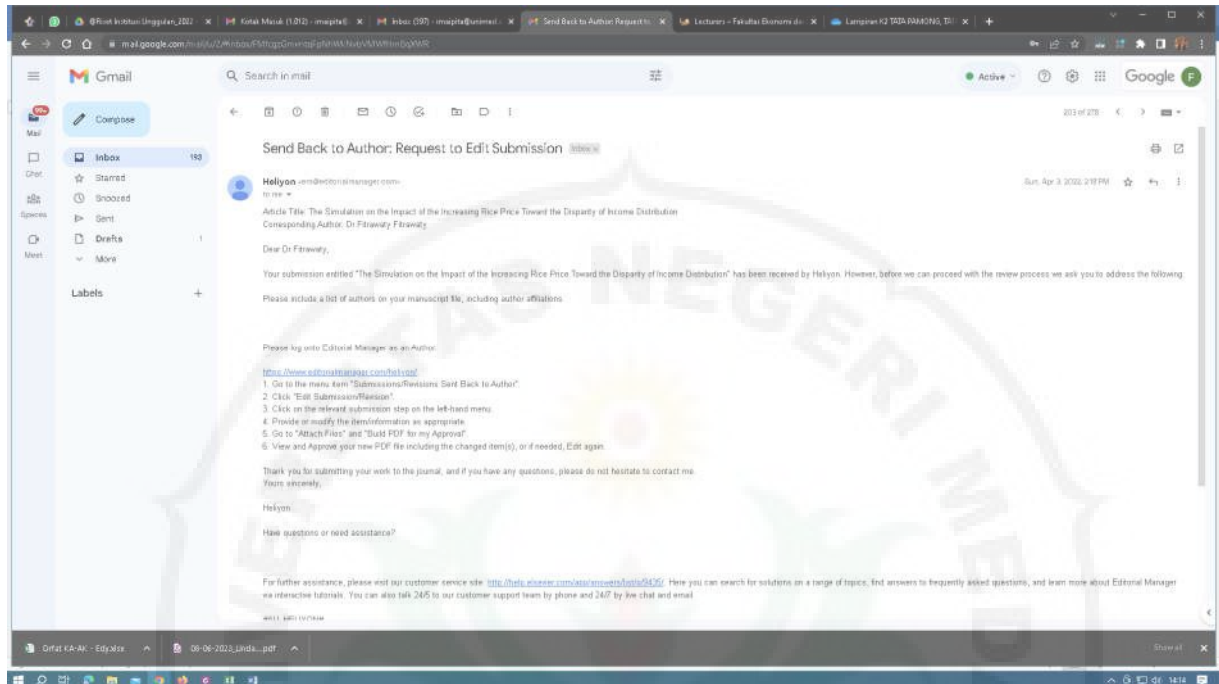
Send Back to Author: Request to Edit Submission Inbox

Heliyon <em@editorialmanager.com>
to me

Sun, Apr 3, 2022, 2:18 PM

Article Title: The Simulation on the Impact of the Increasing Rice Price Toward the Disparity of Income Distribution
Corresponding Author: Dr Fitrawaty Fitrawaty

Dear Dr Fitrawaty,

Your submission entitled "The Simulation on the Impact of the Increasing Rice Price Toward the Disparity of Income Distribution" has been received by Heliyon. However, before we can proceed with the review process we ask you to address the following:

Please include a list of authors on your manuscript file, including author affiliations.

Please log onto Editorial Manager as an Author:

https://www.editorialmanager.com/heliyon/
1. Go to the menu item "Submissions/Revisions Sent Back to Author".
2. Click "Edit Submission/Revision".
3. Click on the relevant submission step on the left-hand menu.
4. Provide or modify the item/information as appropriate.
5. Go to "Attach Files" and "Build PDF for my Approval".
6. View and Approve your new PDF file including the changed item(s), or if needed, Edit again.

Thank you for submitting your work to the journal, and if you have any questions, please do not hesitate to contact me.
Yours sincerely,

Heliyon

Have questions or need assistance?

For further assistance, please visit our customer service site: http://help.elsevier.com/app/answers/list/p/9435/. Here you can search for solutions on a range of topics, find answers to frequently asked questions, and learn more about Editorial Manager via interactive tutorials. You can also talk 24/5 to our customer support team by phone and 24/7 by live chat and email.

Gmail
Search in mail
Active
Google
Compose
Inbox 193
Starred
Snoozed
Sent
Drafts 1
More
Labels
Mail
Chat
Spaces
Meet
203 of 278
Orifat KA-AK - Edy.xlsx
08-06-2023_Linda....pdf
Show all